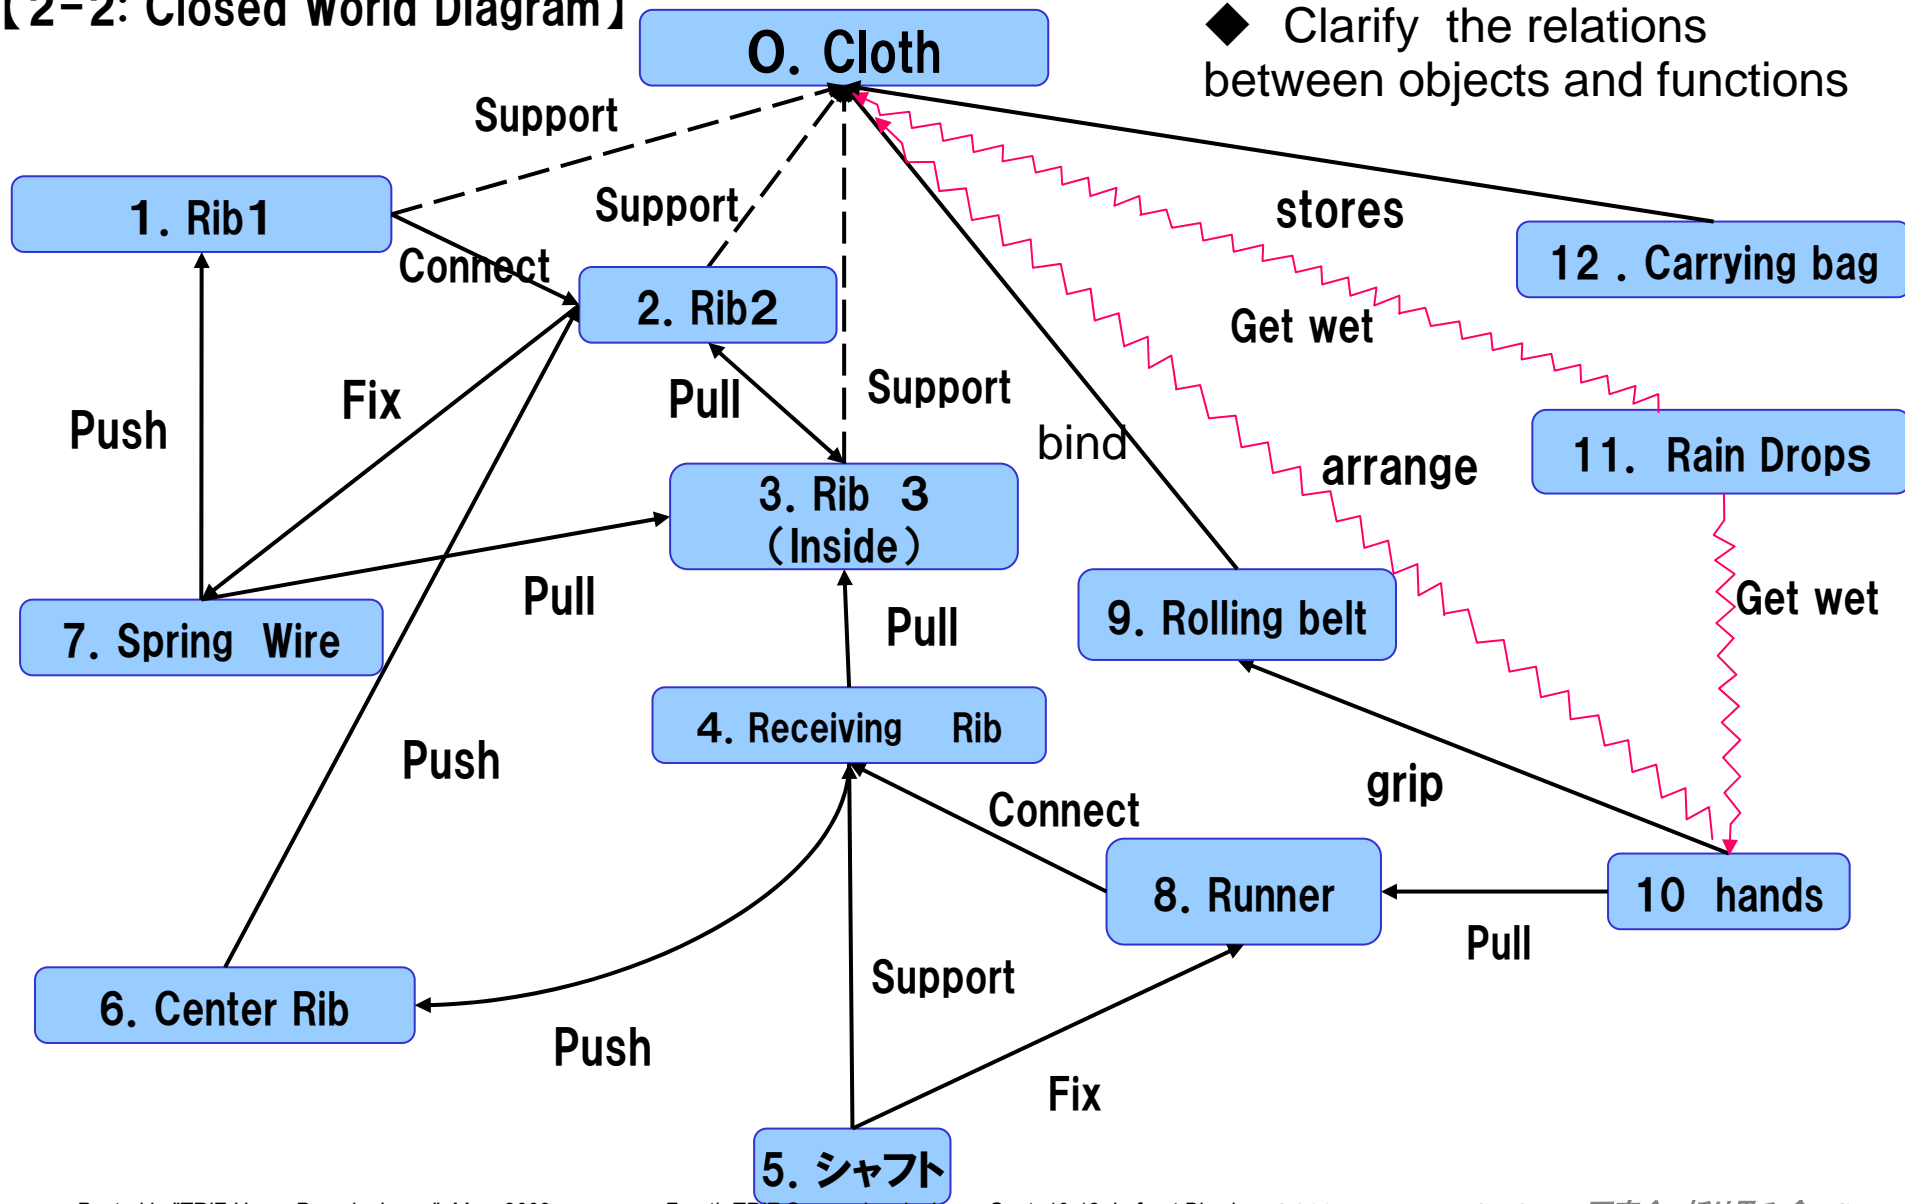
【2-2: Closed World Diagram】

◆ Clarify the relations between objects and functions

0. Cloth

Support

1. Rib1

Support

Connect

2. Rib2

stores

12 . Carrying bag

Get wet

Push

Fix

Pull

Support

bind

arrange

11. Rain Drops

3. Rib 3 (Inside)

Pull

7. Spring Wire

Pull

9. Rolling belt

Get wet

4. Receiving Rib

Push

grip

Connect

8. Runner

10 hands

Pull

Support

6. Center Rib

Push

Fix

5. シャフト

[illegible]